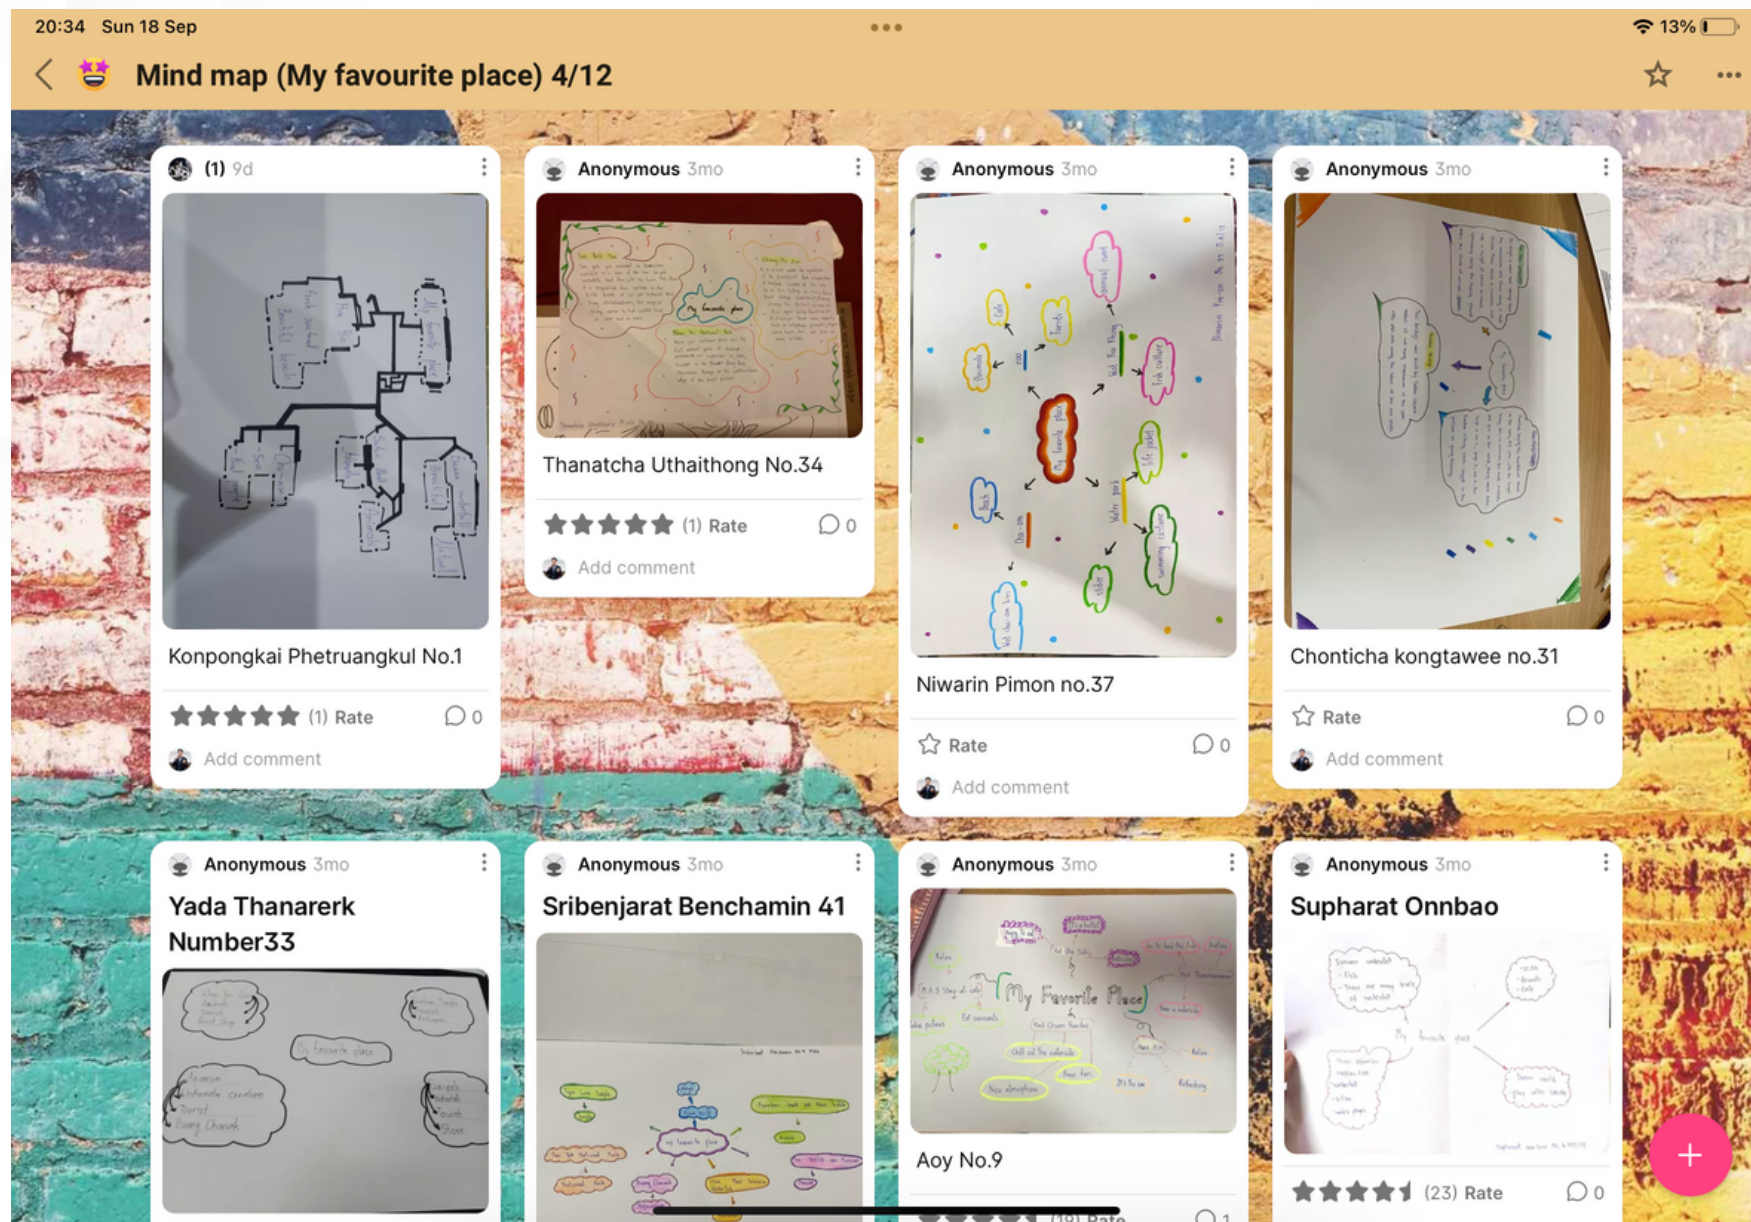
20:34 Sun 18 Sep

13%

Mind map (My favourite place) 4/12

(1) 9d

Konpongkai Phetruangkul No.1

(1) Rate 0

Add comment

Anonymous 3mo

Thanatcha Uthaithong No.34

(1) Rate 0

Add comment

Anonymous 3mo

Niwarin Pimon no.37

Rate 0

Add comment

Anonymous 3mo

Chonticha kongtawee no.31

Rate 0

Add comment

Anonymous 3mo

Yada Thanarerk Number33

Anonymous 3mo

Sribenjarat Benchamin 41

Anonymous 3mo

My Favorite Place

Aoy No.9

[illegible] Rate 1

Anonymous 3mo

Supharat Onnbao

(23) Rate 0